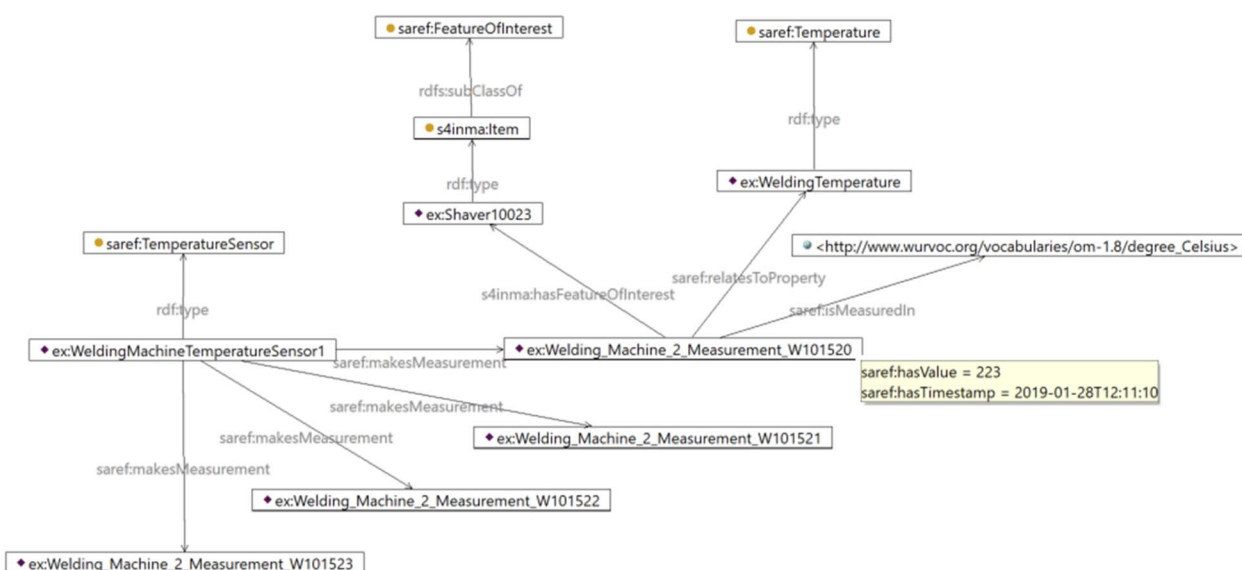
saref:FeatureOfInterest

rdfs:subClassOf

s4inma:Item

rdf:type

ex:Shaver10023

saref:Temperature

rdf:type

ex:WeldingTemperature

<http://www.wurvoc.org/vocabularies/om-1.8/degree_Celsius>

saref:TemperatureSensor

rdf:type

saref:relatesToProperty

s4inma:hasFeatureOfInterest

saref:isMeasuredIn

ex:WeldingMachineTemperatureSensor1

saref:makesMeasurement

ex:Welding_Machine_2_Measurement_W101520

saref:hasValue = 223
saref:hasTimestamp = 2019-01-28T12:11:10

saref:makesMeasurement

saref:makesMeasurement

ex:Welding_Machine_2_Measurement_W101521

saref:makesMeasurement

ex:Welding_Machine_2_Measurement_W101522

ex:Welding_Machine_2_Measurement_W101523